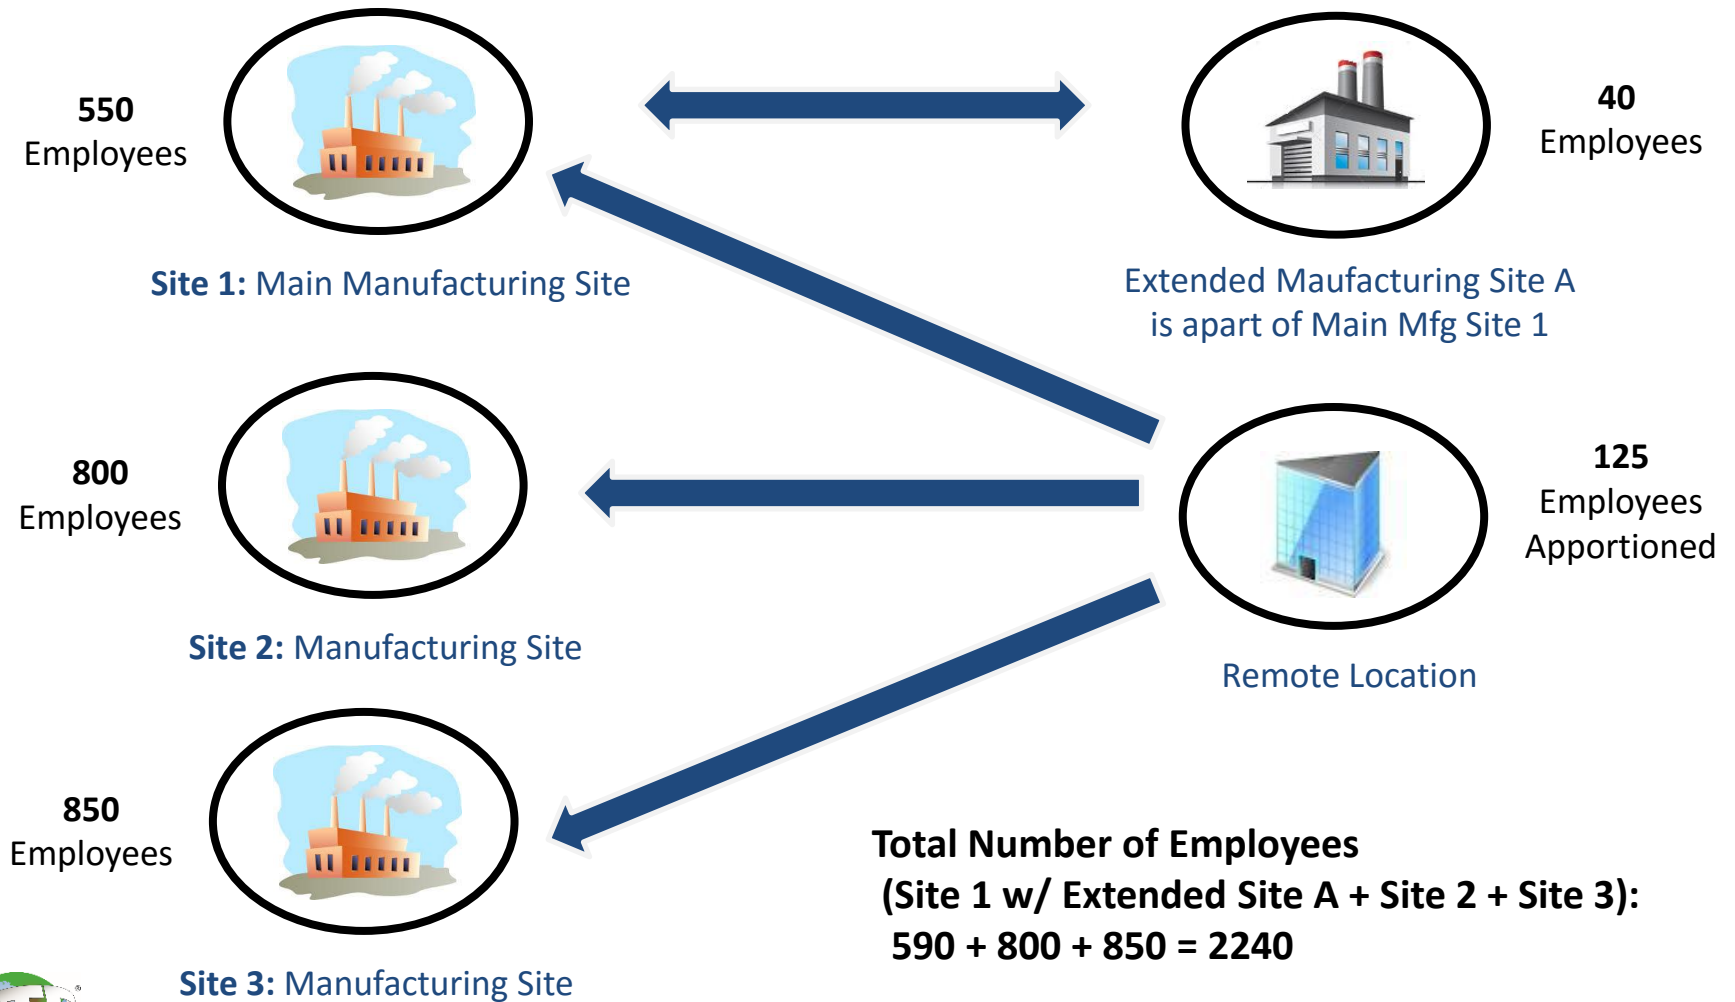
550
Employees

Site 1: Main Manufacturing Site

40
Employees

Extended Maufacturing Site A
is apart of Main Mfg Site 1

800
Employees

Site 2: Manufacturing Site

125
Employees
Apportioned

Remote Location

850
Employees

Site 3: Manufacturing Site

Total Number of Employees
(Site 1 w/ Extended Site A + Site 2 + Site 3):
590 + 800 + 850 = 2240